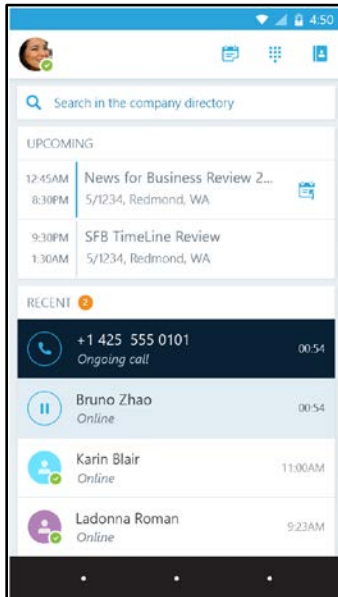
4:50

Search in the company directory

UPCOMING

12:45AM
8:30PM
News for Business Review 2...
5/1234, Redmond, WA

9:30PM
1:30AM
SFB TimeLine Review
5/1234, Redmond, WA

RECENT 2

+1 425 555 0101
Ongoing call
00:54

Bruno Zhao
Online
00:54

Karin Blair
Online
11:00AM

Ladonna Roman
Online
9:23AM